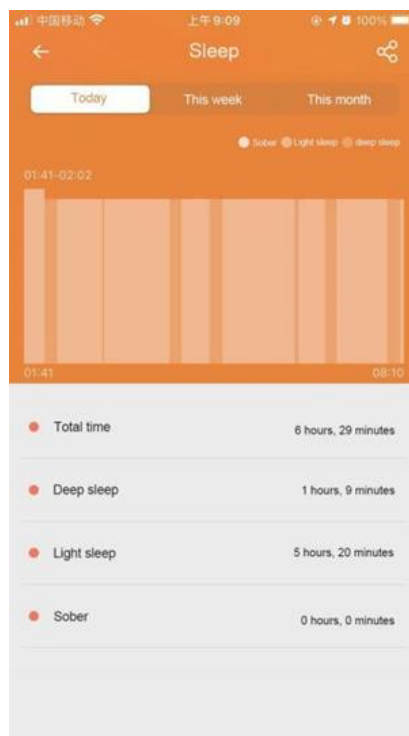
中国移动 上午9:09 100%

Sleep

Today This week This month

Sober Light sleep deep sleep

01:41-02:02

01:41 08:10

Total time 6 hours, 29 minutes

Deep sleep 1 hours, 9 minutes

Light sleep 5 hours, 20 minutes

Sober 0 hours, 0 minutes